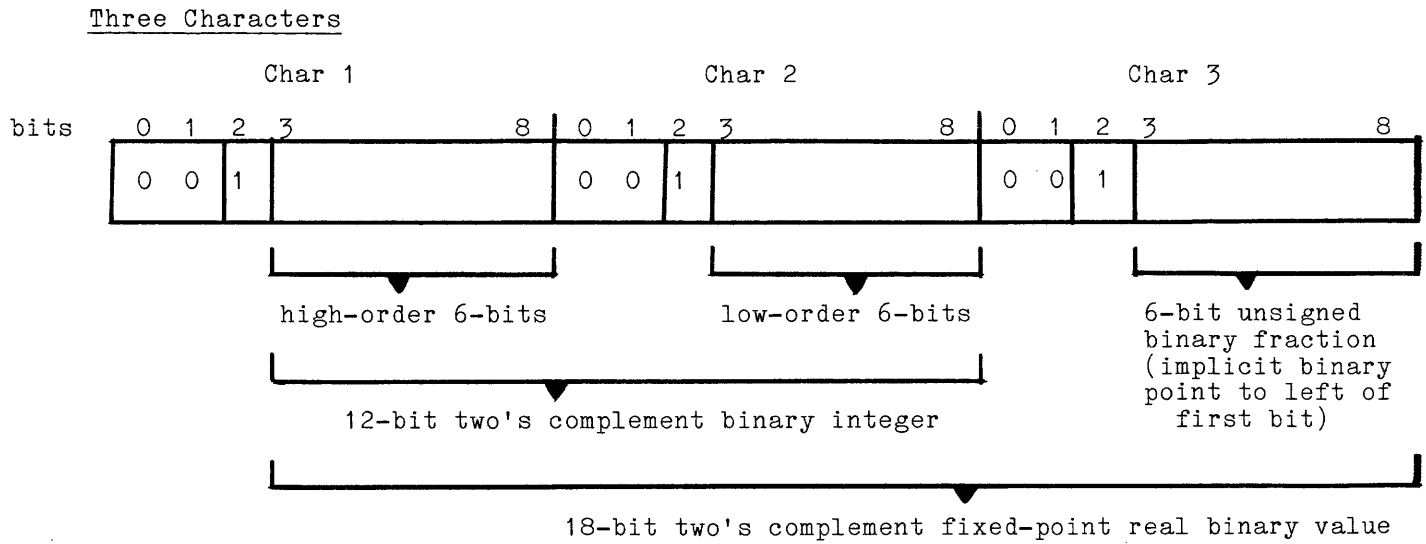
Three Characters

Char 1

Char 2

Char 3

bits

| 0 | 1 | 2 | 3 | 8 | 0 | 1 | 2 | 3 | 8 | 0 | 1 | 2 | 3 | 8 |
|---|---|---|---|---|---|---|---|---|---|---|---|---|---|---|
| 0 | 0 | 1 | | | 0 | 0 | 1 | | | 0 | 0 | 1 | | |

high-order 6-bits

low-order 6-bits

6-bit unsigned binary fraction (implicit binary point to left of first bit)

12-bit two's complement binary integer

18-bit two's complement fixed-point real binary value